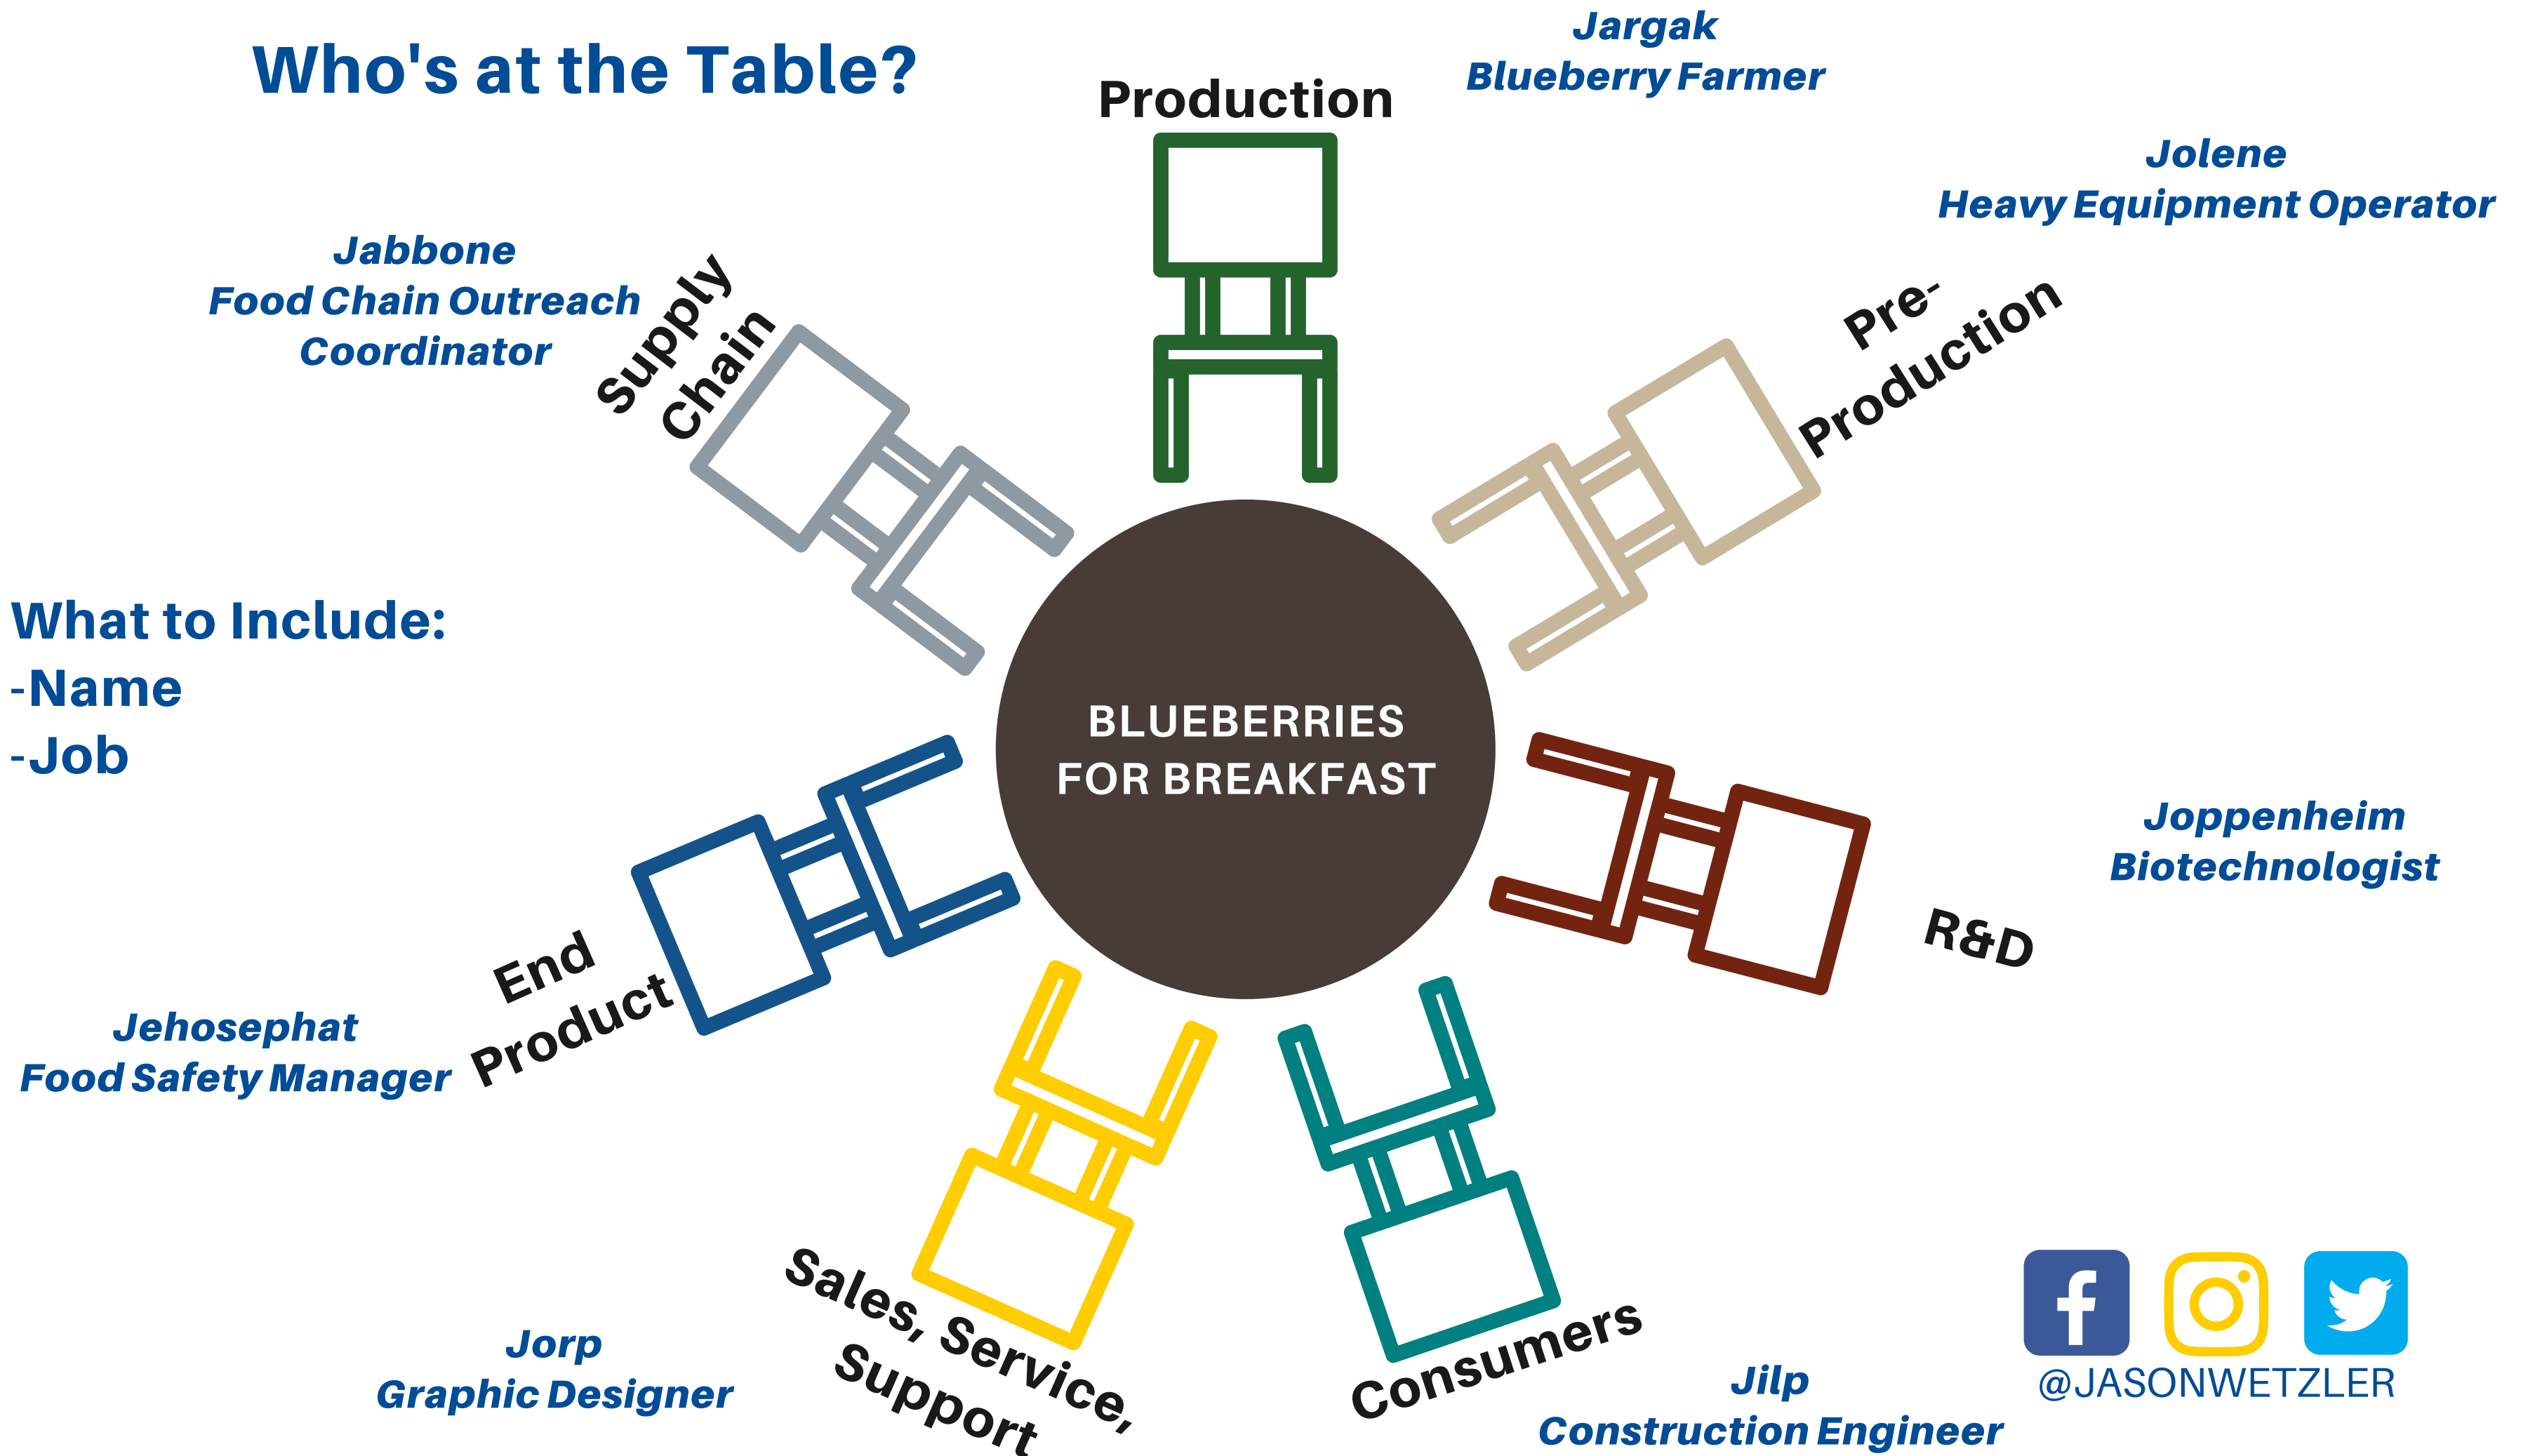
Who's at the Table?

Production

Jargak
Blueberry Farmer

Jolene
Heavy Equipment Operator

Pre-Production

Jabbone
Food Chain Outreach Coordinator

Supply Chain

What to Include:
-Name
-Job

BLUEBERRIES FOR BREAKFAST

Joppenheim
Biotechnologist

R&D

End Product

Jehosephat
Food Safety Manager

Sales, Service, Support

Consumers

Jorp
Graphic Designer

Jilp
Construction Engineer

@JASONWETZLER